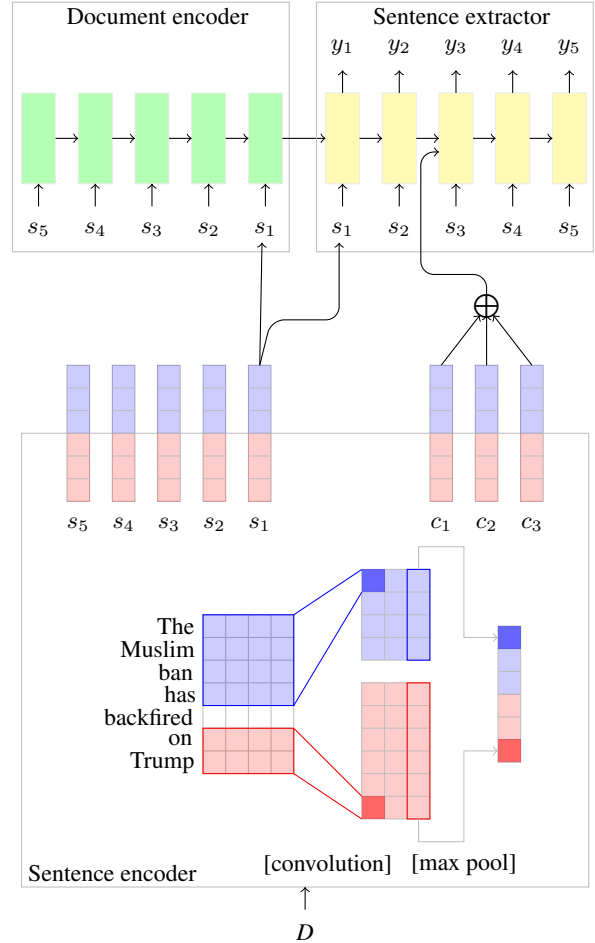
Document encoder

Sentence extractor

$y_1$ $y_2$ $y_3$ $y_4$ $y_5$

$s_5$ $s_4$ $s_3$ $s_2$ $s_1$

$s_1$ $s_2$ $s_3$ $s_4$ $s_5$

$\oplus$

$s_5$ $s_4$ $s_3$ $s_2$ $s_1$

$c_1$ $c_2$ $c_3$

The Muslim ban has backfired on Trump

Sentence encoder

[convolution]

[max pool]

$D$